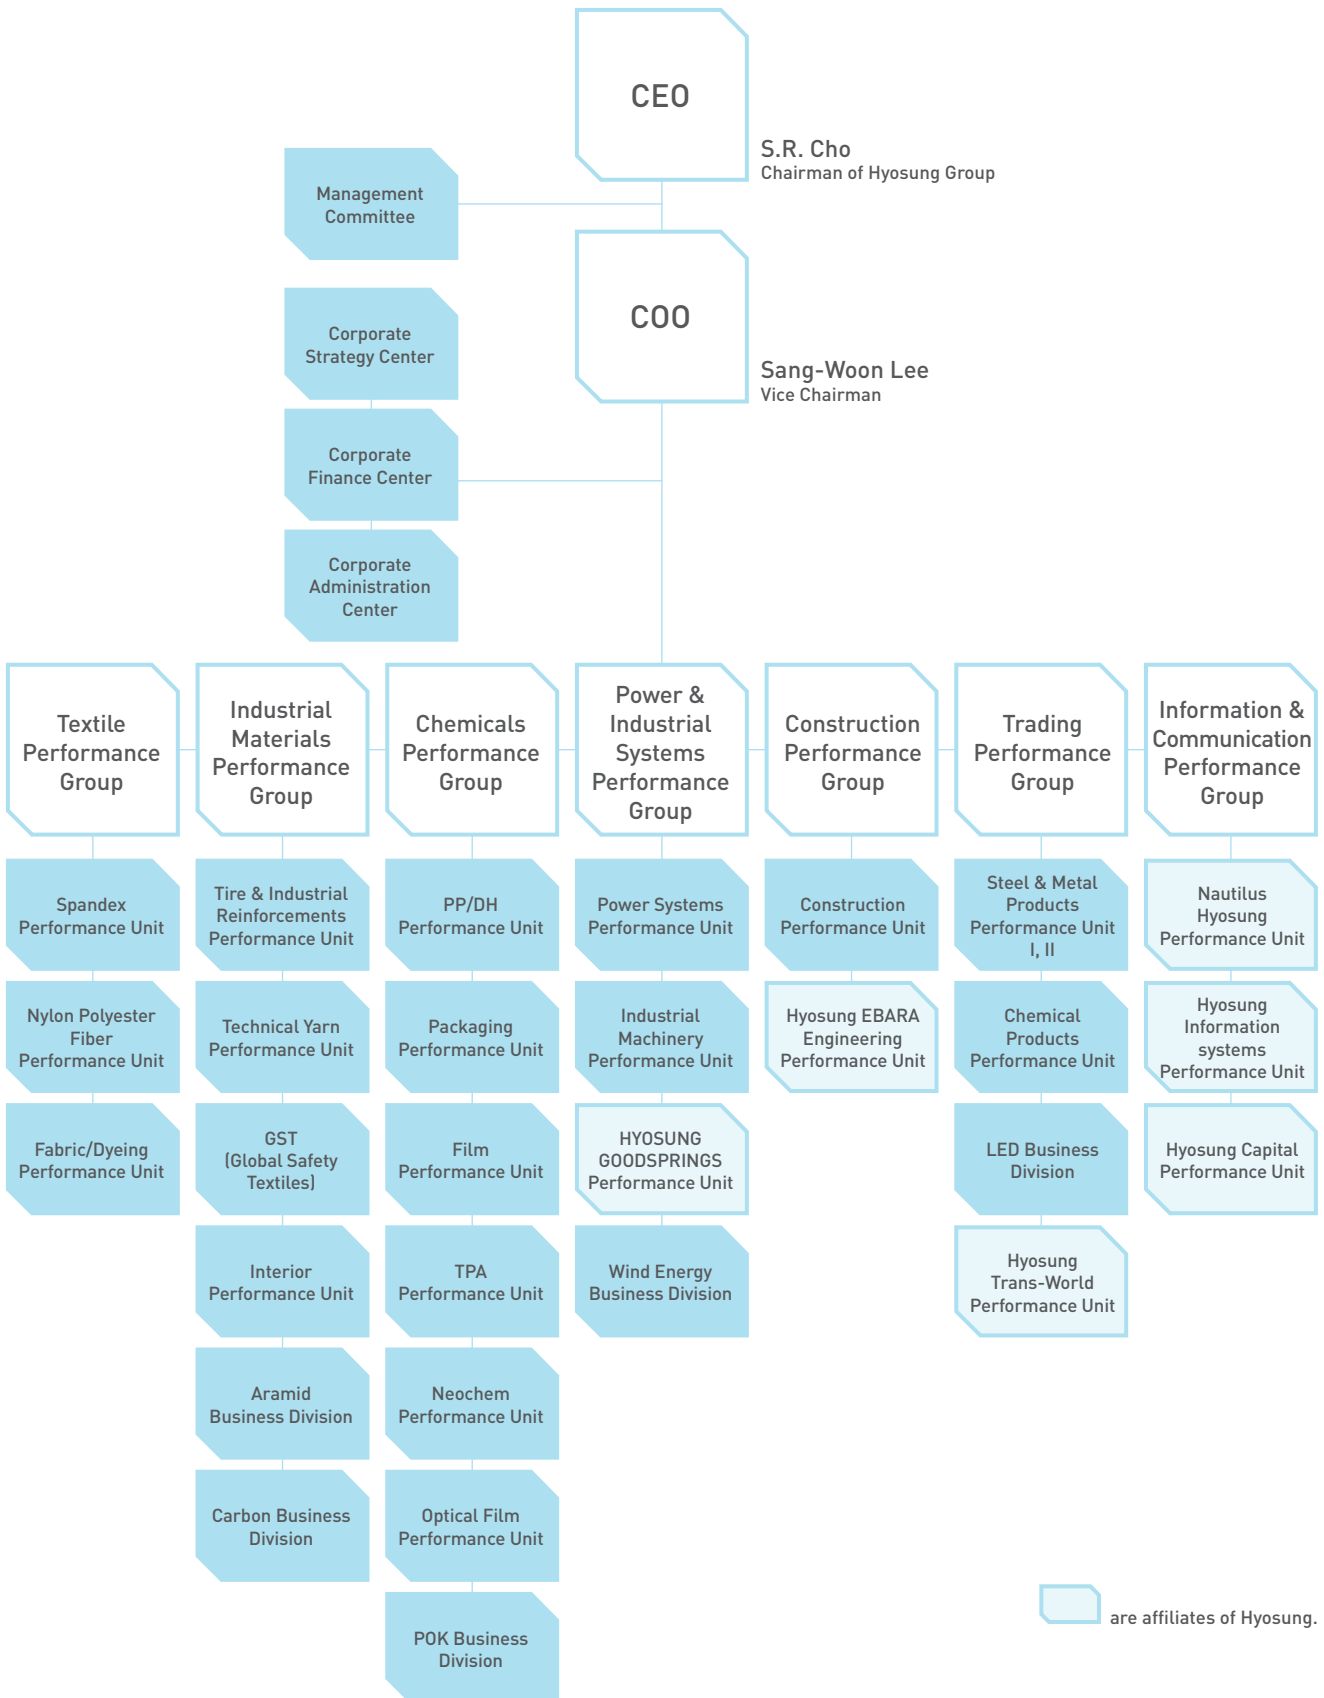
CEO

S.R. Cho
Chairman of Hyosung Group

Management Committee

COO

Sang-Woon Lee
Vice Chairman

Corporate Strategy Center

Corporate Finance Center

Corporate Administration Center

Textile Performance Group

Spandex Performance Unit

Nylon Polyester Fiber Performance Unit

Fabric/Dyeing Performance Unit

Industrial Materials Performance Group

Tire & Industrial Reinforcements Performance Unit

Technical Yarn Performance Unit

GST (Global Safety Textiles)

Interior Performance Unit

Aramid Business Division

Carbon Business Division

Chemicals Performance Group

PP/DH Performance Unit

Packaging Performance Unit

Film Performance Unit

TPA Performance Unit

Neochem Performance Unit

Optical Film Performance Unit

POK Business Division

Power & Industrial Systems Performance Group

Power Systems Performance Unit

Industrial Machinery Performance Unit

HYOSUNG GOODSPRINGS Performance Unit

Wind Energy Business Division

Construction Performance Group

Construction Performance Unit

Hyosung EBARA Engineering Performance Unit

Trading Performance Group

Steel & Metal Products Performance Unit I, II

Chemical Products Performance Unit

LED Business Division

Hyosung Trans-World Performance Unit

Information & Communication Performance Group

Nautilus Hyosung Performance Unit

Hyosung Information systems Performance Unit

Hyosung Capital Performance Unit

are affiliates of Hyosung.